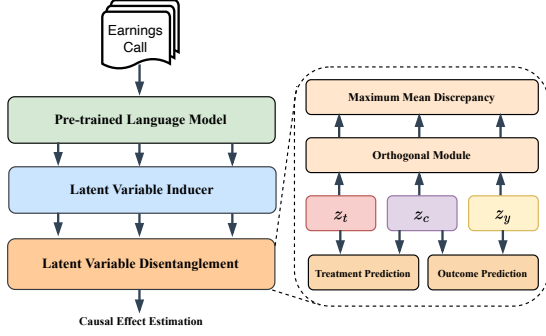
Earnings Call

Pre-trained Language Model

Latent Variable Inducer

Latent Variable Disentanglement

Causal Effect Estimation

Maximum Mean Discrepancy

Orthogonal Module

$z_t$

$z_c$

$z_y$

Treatment Prediction

Outcome Prediction